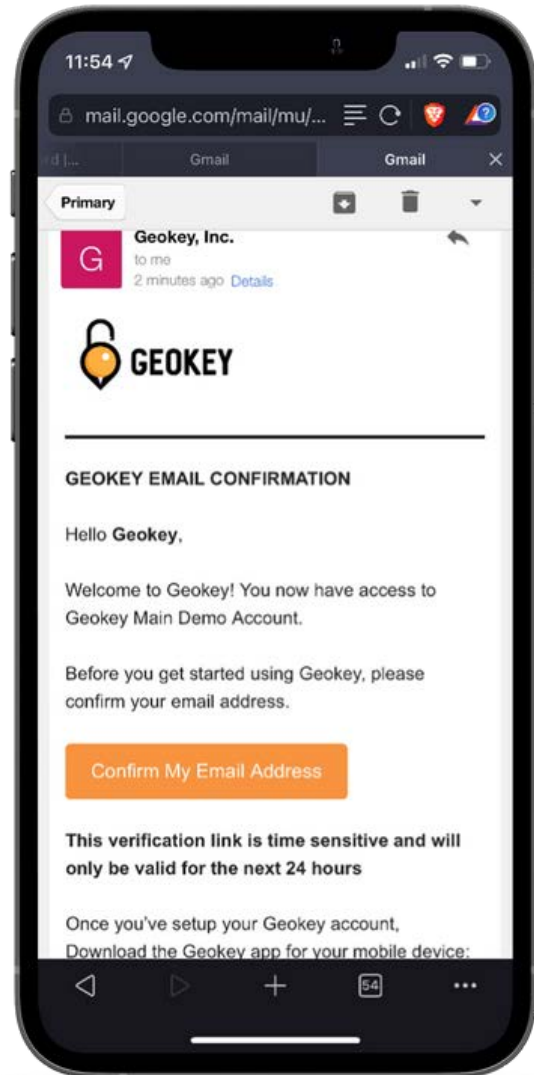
11:54

mail.google.com/mail/mu/...

d |... Gmail Gmail ×

Primary

G Geokey, Inc.
to me
2 minutes ago Details

GEOKEY

GEOKEY EMAIL CONFIRMATION

Hello **Geokey**,

Welcome to Geokey! You now have access to Geokey Main Demo Account.

Before you get started using Geokey, please confirm your email address.

Confirm My Email Address

**This verification link is time sensitive and will only be valid for the next 24 hours**

Once you've setup your Geokey account, Download the Geokey app for your mobile device:

54